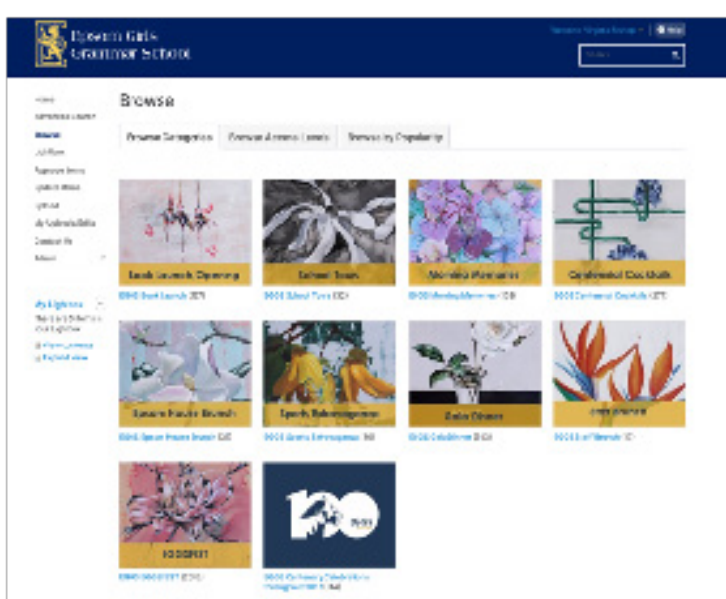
Epsom Girls Grammar School

Browse

Browse Categories | Browse Access Levels | Browse by Popularity

Book Launch Opening

School Tours

Morning Memories

Centennial Cocktails

Epsom House Brunch

Sports Extravaganza

Gala Dinner

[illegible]

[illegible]

100